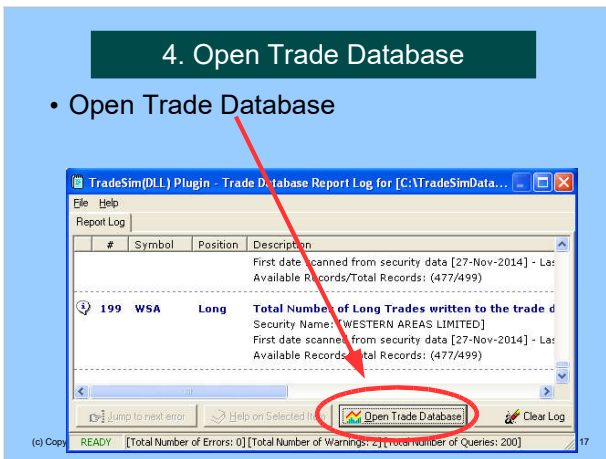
4. Open Trade Database

• Open Trade Database

TradeSim(DLL) Plugin - Trade Database Report Log for [C:\TradeSimData...

File Help

Report Log

| # | Symbol | Position | Description |
|---|---|---|---|
| | | | First date scanned from security data [27-Nov-2014] - Las |
| | | | Available Records/Total Records: (477/499) |
| 199 | WSA | Long | Total Number of Long Trades written to the trade d |
| | | | Security Name: WESTERN AREAS LIMITED] |
| | | | First date scanned from security data [27-Nov-2014] - Las |
| | | | Available Records/Total Records: (477/499) |

Jump to next error   Help on Selected Item   Open Trade Database   Clear Log

(c) Copy   READY   [Total Number of Errors: 0] [Total Number of Warnings: 2] [Total Number of Queries: 200]   17